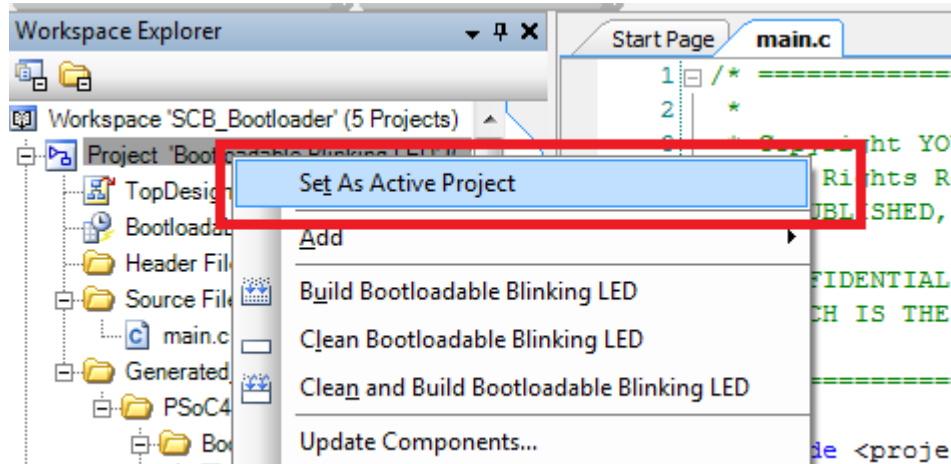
Workspace Explorer

Workspace 'SCB_Bootloader' (5 Projects)

Project 'Bootloadable Blinking LED' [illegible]

TopDesign

Bootloada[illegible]

Header File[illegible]

Source File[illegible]

main.c

Generated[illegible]

PSoC4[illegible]

Boo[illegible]

Start Page

main.c

1 /* ==========

2 *

3 * Copyright YO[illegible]

* All Rights R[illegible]

* UNPUBLISHED,

* CONFIDENTIAL

* WHICH IS THE

* ==========

#include <proje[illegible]

Set As Active Project

Add

Build Bootloadable Blinking LED

Clean Bootloadable Blinking LED

Clean and Build Bootloadable Blinking LED

Update Components...